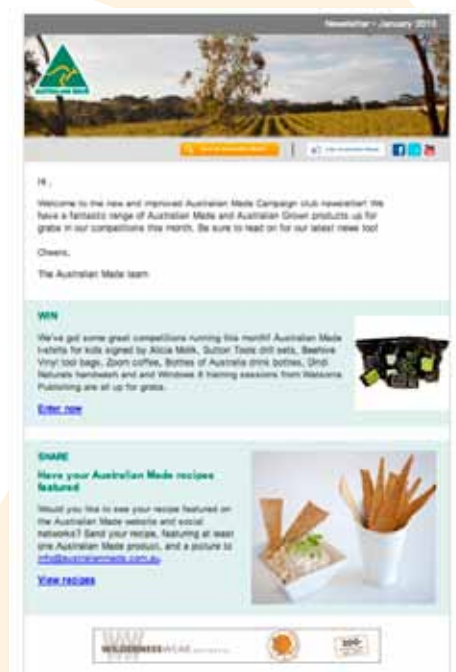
Newsletter - January 2015

AUSTRALIAN MADE

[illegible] | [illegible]

Hi ,

Welcome to the new and improved Australian Made Campaign club newsletter! We have a fantastic range of Australian Made and Australian Grown products up for grabs in our competitions this month. Be sure to read on for our latest news too!

Cheers,

The Australian Made team

WIN

We've got some great competitions running this month! Australian Made bottles for kids signed by Alicia Molik, Sutton Tools drill sets, Beehive Vinyl tool bags, Zoom coffee, Bottles of Australia drink bottles, Qindi Naturals handwash and Windows 8 training sessions from Wasoona Publishing are all up for grabs.

Enter now

SHARE

Have your Australian Made recipes featured

Would you like to see your recipe featured on the Australian Made website and social networks? Send your recipe, featuring at least one Australian Made product, and a picture to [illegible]

View recipes

WILDERNESS WEAR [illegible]